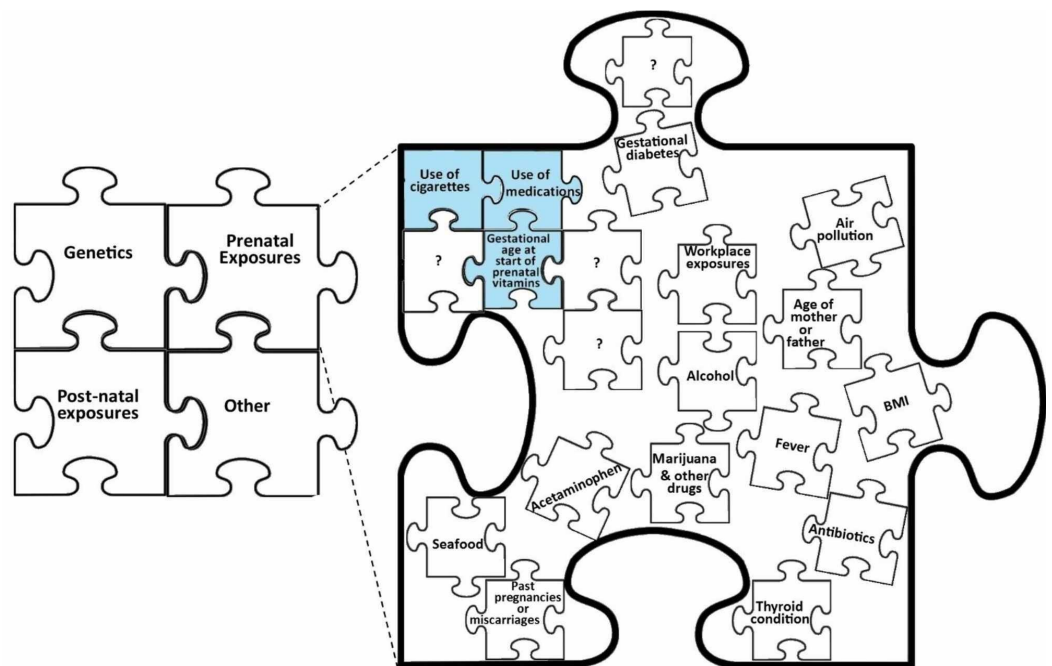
Genetics

Prenatal Exposures

Post-natal exposures

Other

?

Gestational diabetes

Use of cigarettes

Use of medications

?

Gestational age at start of prenatal vitamins

?

Air pollution

Workplace exposures

Age of mother or father

?

Alcohol

BMI

Fever

Acetaminophen

Marijuana & other drugs

Antibiotics

Seafood

Past pregnancies or miscarriages

Thyroid condition